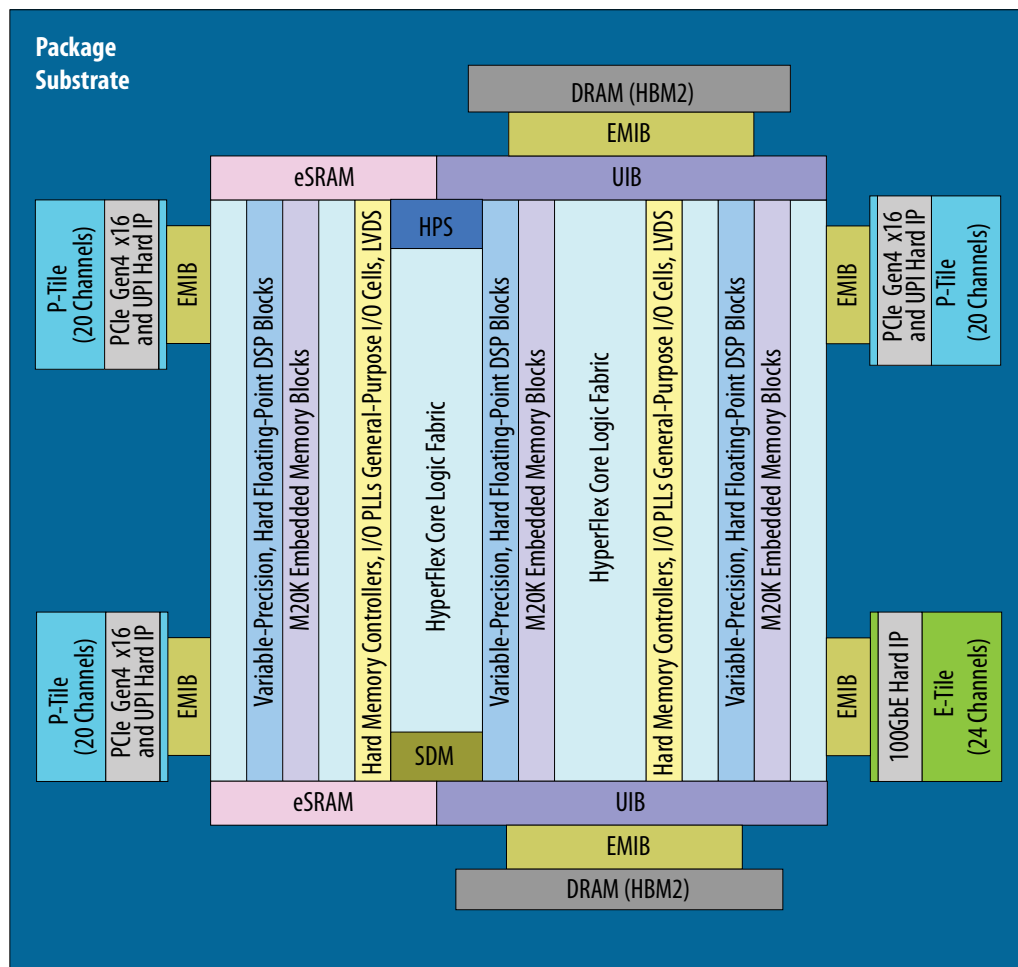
Package Substrate

DRAM (HBM2)

EMIB

eSRAM

UIB

P-Tile (20 Channels)

PCIe Gen4 x16 and UPI Hard IP

EMIB

Variable-Precision, Hard Floating-Point DSP Blocks

M20K Embedded Memory Blocks

Hard Memory Controllers, I/O PLLs General-Purpose I/O Cells, LVDS

HPS

HyperFlex Core Logic Fabric

SDM

Variable-Precision, Hard Floating-Point DSP Blocks

M20K Embedded Memory Blocks

HyperFlex Core Logic Fabric

Hard Memory Controllers, I/O PLLs General-Purpose I/O Cells, LVDS

Variable-Precision, Hard Floating-Point DSP Blocks

M20K Embedded Memory Blocks

EMIB

PCIe Gen4 x16 and UPI Hard IP

P-Tile (20 Channels)

P-Tile (20 Channels)

PCIe Gen4 x16 and UPI Hard IP

EMIB

EMIB

100GbE Hard IP

E-Tile (24 Channels)

eSRAM

UIB

EMIB

DRAM (HBM2)